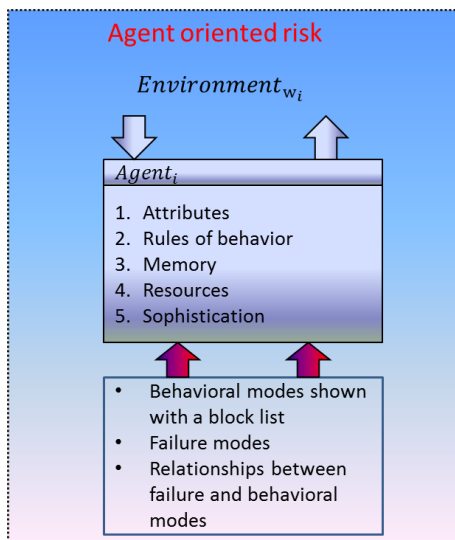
Agent oriented risk

$Environment_{w_i}$

$Agent_i$

1. Attributes
2. Rules of behavior
3. Memory
4. Resources
5. Sophistication

- Behavioral modes shown with a block list
- Failure modes
- Relationships between failure and behavioral modes